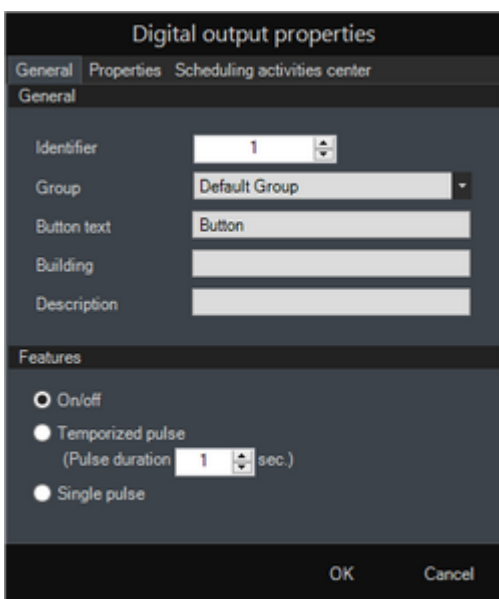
Digital output properties

General Properties Scheduling activities center

General

Identifier 1

Group Default Group

Button text Button

Building

Description

Features

On/off

Temporized pulse

(Pulse duration 1 sec.)

Single pulse

OK Cancel